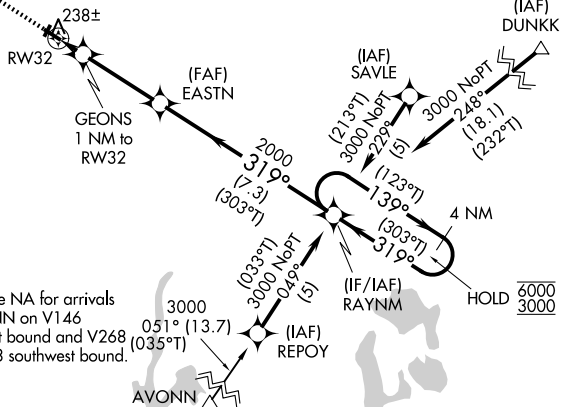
238±

RW32

GEONS 1 NM to RW32

(FAF) EASTN

2000 319° (7.3) (303°T)

(IAF) SAVLE

(213°T) 3000 NoPT 229° (5)

(IAF) DUNKK

3000 NoPT 248° (18.1) (232°T)

(123°T) 139°

(303°T) 319°

4 NM

(IF/IAF) RAYNM

HOLD $\frac{6000}{3000}$

e NA for arrivals IN on V146 t bound and V268 3 southwest bound.

3000 051° (13.7) (035°T)

(033°T) 3000 NoPT 049° (5)

(IAF) REPOY

AVONN